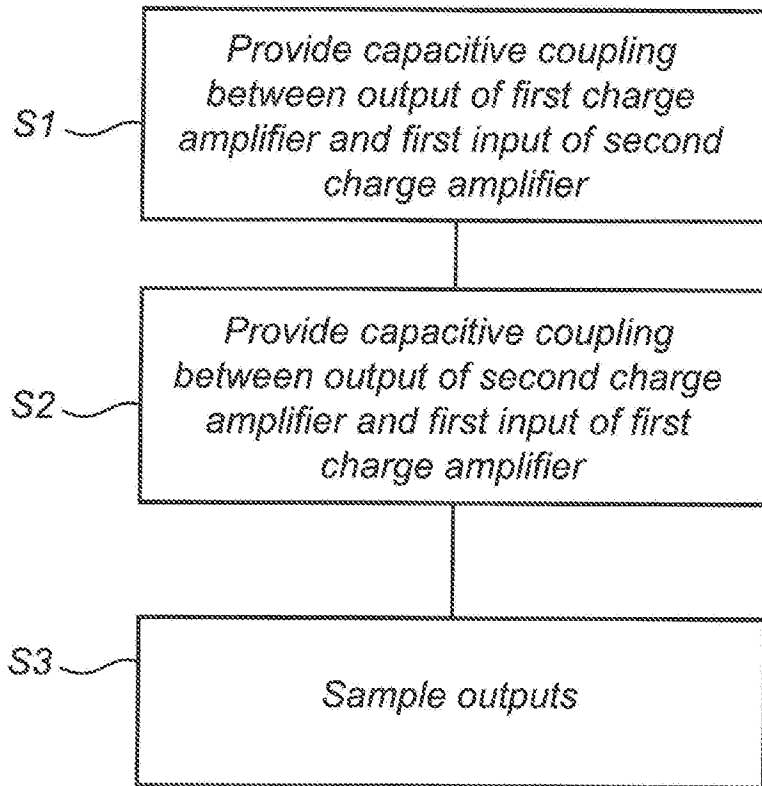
S1

Provide capacitive coupling between output of first charge amplifier and first input of second charge amplifier

S2

Provide capacitive coupling between output of second charge amplifier and first input of first charge amplifier

S3

Sample outputs